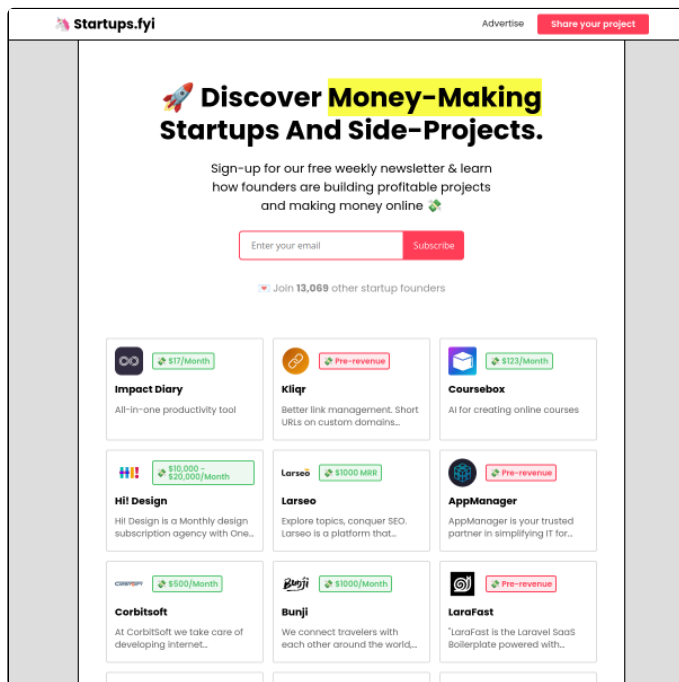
Startups.fyi

Advertise

Share your project

🚀 Discover Money-Making Startups And Side-Projects.

Sign-up for our free weekly newsletter & learn how founders are building profitable projects and making money online 💸

Enter your email

Subscribe

💌 Join 13,069 other startup founders

💸 $17/Month
Impact Diary
All-in-one productivity tool

💸 Pre-revenue
Kliqr
Better link management. Short URLs on custom domains...

💸 $123/Month
Coursebox
AI for creating online courses

💸 $10,000 - $20,000/Month
Hi! Design
Hi! Design is a Monthly design subscription agency with One...

Larseo
💸 $1000 MRR
Larseo
Explore topics, conquer SEO. Larseo is a platform that...

💸 Pre-revenue
AppManager
AppManager is your trusted partner in simplifying IT for...

💸 $500/Month
Corbitsoft
At CorbitSoft we take care of developing internet...

Bunji
💸 $1000/Month
Bunji
We connect travelers with each other around the world,...

💸 Pre-revenue
LaraFast
"LaraFast is the Laravel SaaS Boilerplate powered with...